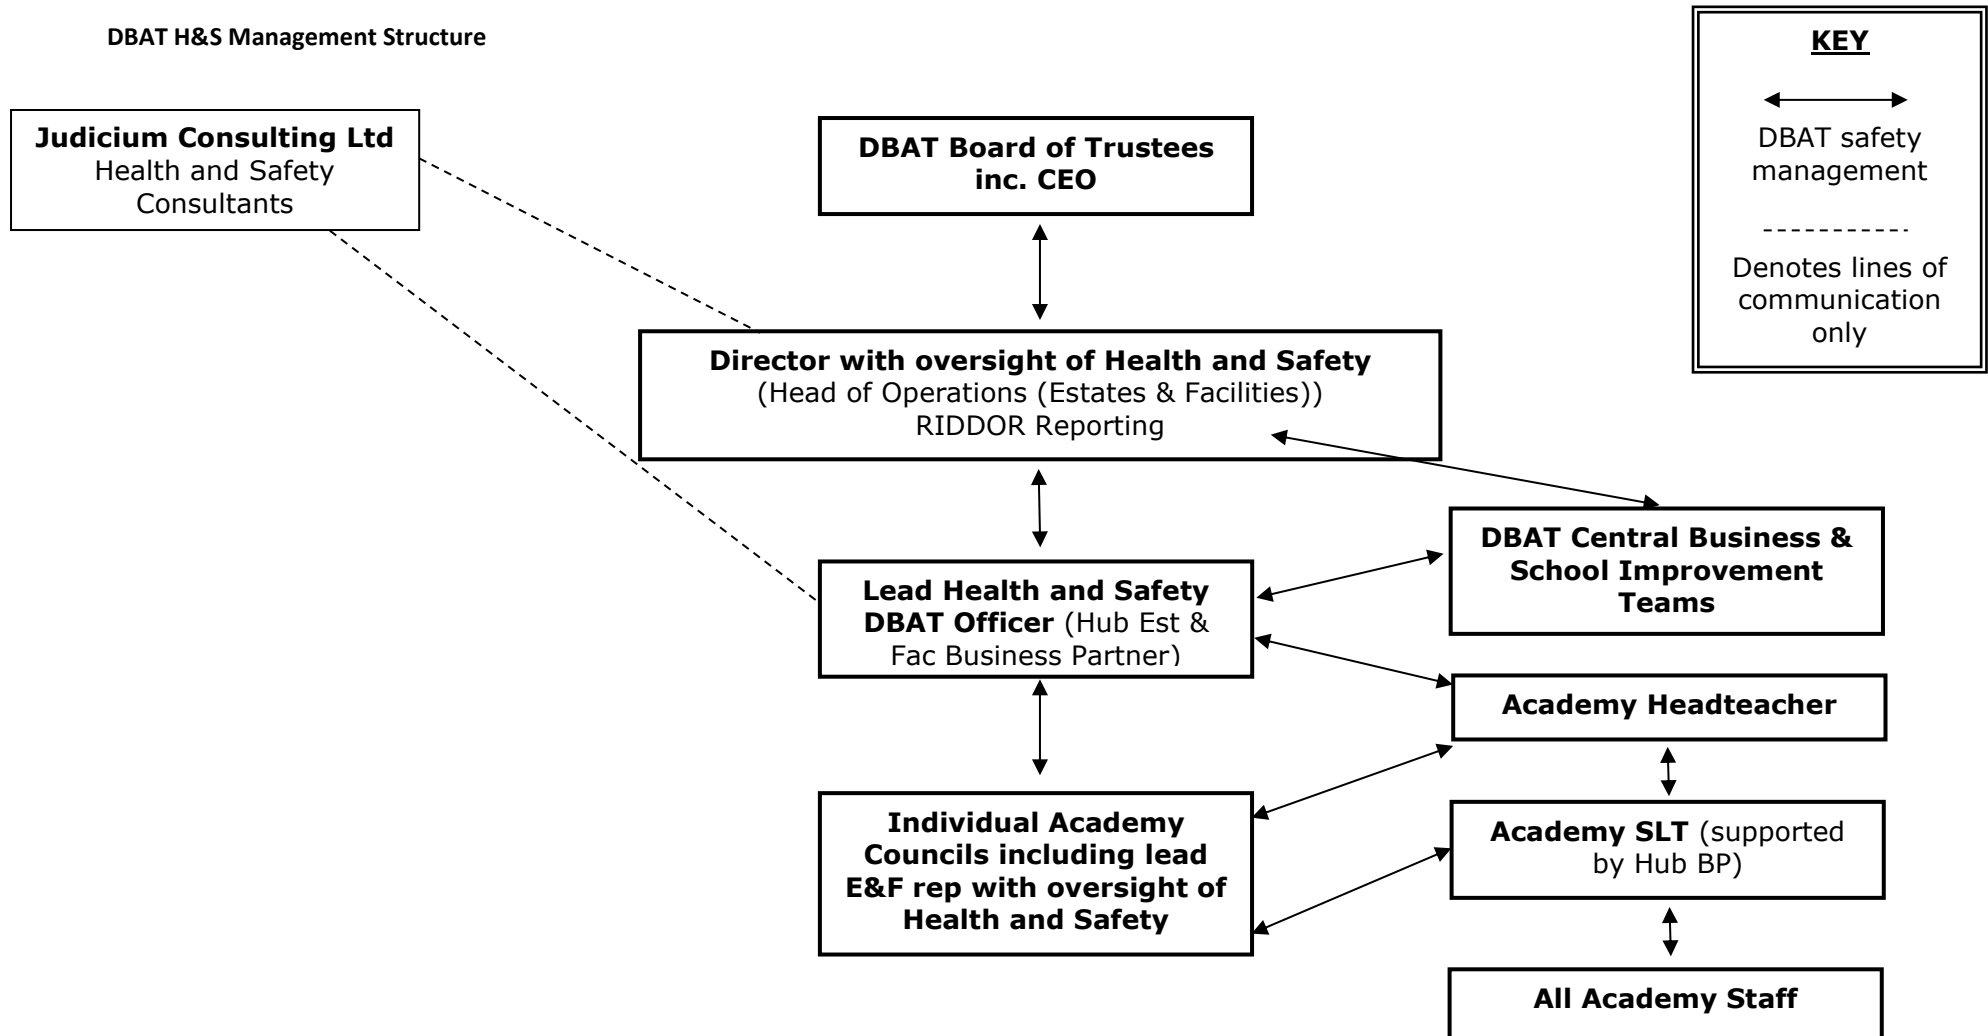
DBAT H&S Management Structure

KEY

DBAT safety management

Denotes lines of communication only

Judicium Consulting Ltd
Health and Safety Consultants

DBAT Board of Trustees inc. CEO

Director with oversight of Health and Safety
(Head of Operations (Estates & Facilities))
RIDDOR Reporting

DBAT Central Business & School Improvement Teams

Lead Health and Safety DBAT Officer (Hub Est & Fac Business Partner)

Academy Headteacher

Individual Academy Councils including lead E&F rep with oversight of Health and Safety

Academy SLT (supported by Hub BP)

All Academy Staff